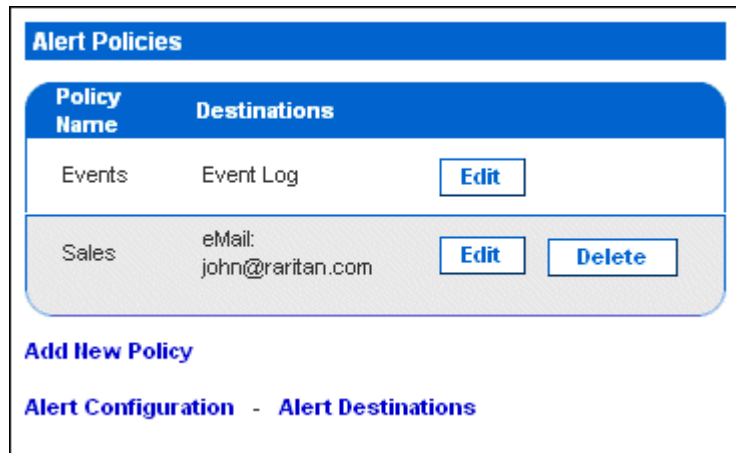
Alert Policies

| Policy Name | Destinations | | |
|---|---|---|---|
| Events | Event Log | Edit | |
| Sales | eMail: john@raritan.com | Edit | Delete |

Add New Policy

Alert Configuration - Alert Destinations